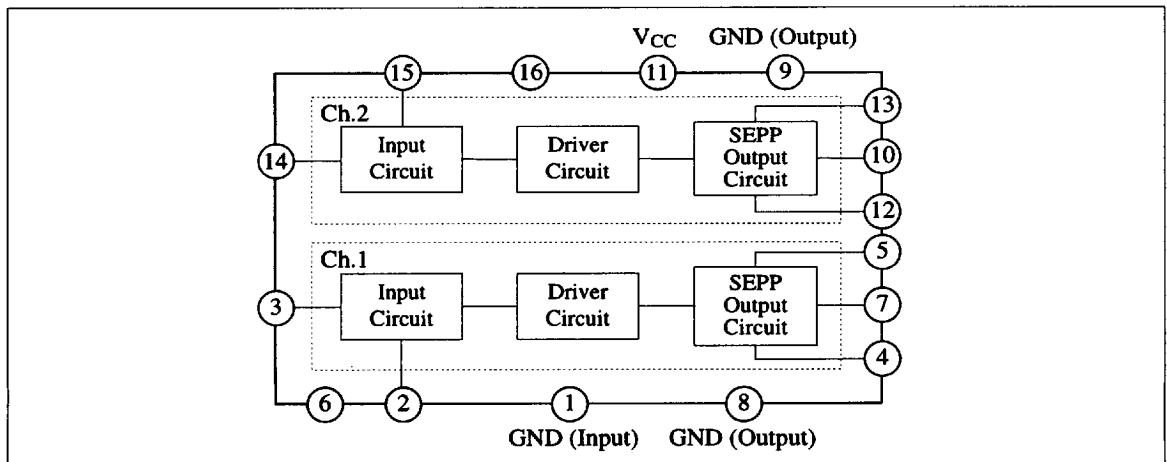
$V_{CC}$ GND (Output)

15 16 11 9

Ch.2

Input Circuit

Driver Circuit

SEPP Output Circuit

14

13

10

12

Ch.1

Input Circuit

Driver Circuit

SEPP Output Circuit

3

5

7

4

6 2 1 8

GND (Input) GND (Output)